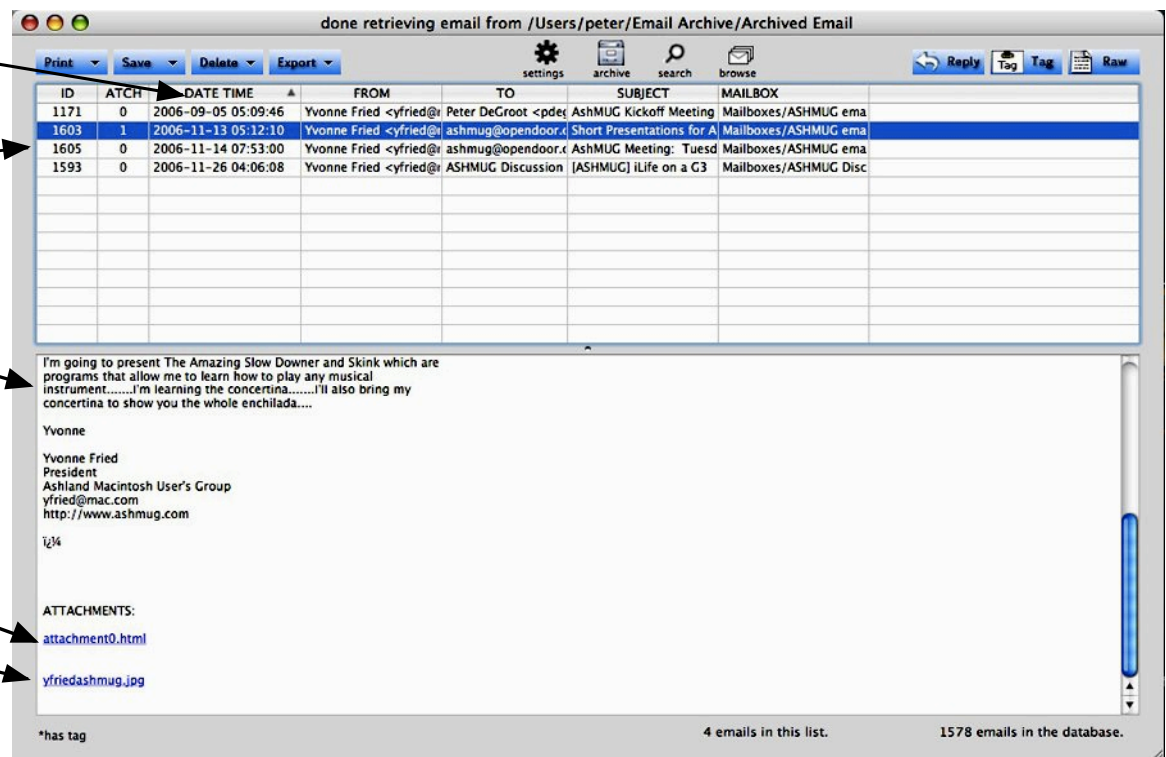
done retrieving email from /Users/peter/Email Archive/Archived Email

Print Save Delete Export

settings archive search browse

Reply Tag Tag Raw

| ID | ATCH | DATE TIME | FROM | TO | SUBJECT | MAILBOX |
|---|---|---|---|---|---|---|
| 1171 | 0 | 2006-09-05 05:09:46 | Yvonne Fried <yfried@i | Peter DeGroot <pdeg | AshMUG Kickoff Meeting | Mailboxes/ASHMUG ema |
| 1603 | 1 | 2006-11-13 05:12:10 | Yvonne Fried <yfried@i | ashmug@opendoor.c | Short Presentations for A | Mailboxes/ASHMUG ema |
| 1605 | 0 | 2006-11-14 07:53:00 | Yvonne Fried <yfried@i | ashmug@opendoor.c | AshMUG Meeting: Tuesd | Mailboxes/ASHMUG ema |
| 1593 | 0 | 2006-11-26 04:06:08 | Yvonne Fried <yfried@i | ASHMUG Discussion | [ASHMUG] iLife on a G3 | Mailboxes/ASHMUG Disc |

I'm going to present The Amazing Slow Downer and Skink which are programs that allow me to learn how to play any musical instrument.......I'm learning the concertina.......I'll also bring my concertina to show you the whole enchilada....

Yvonne

Yvonne Fried
President
Ashland Macintosh User's Group
yfried@mac.com
http://www.ashmug.com

ï¿½

ATTACHMENTS:

attachment0.html

yfriedashmug.jpg

*has tag

4 emails in this list.

1578 emails in the database.